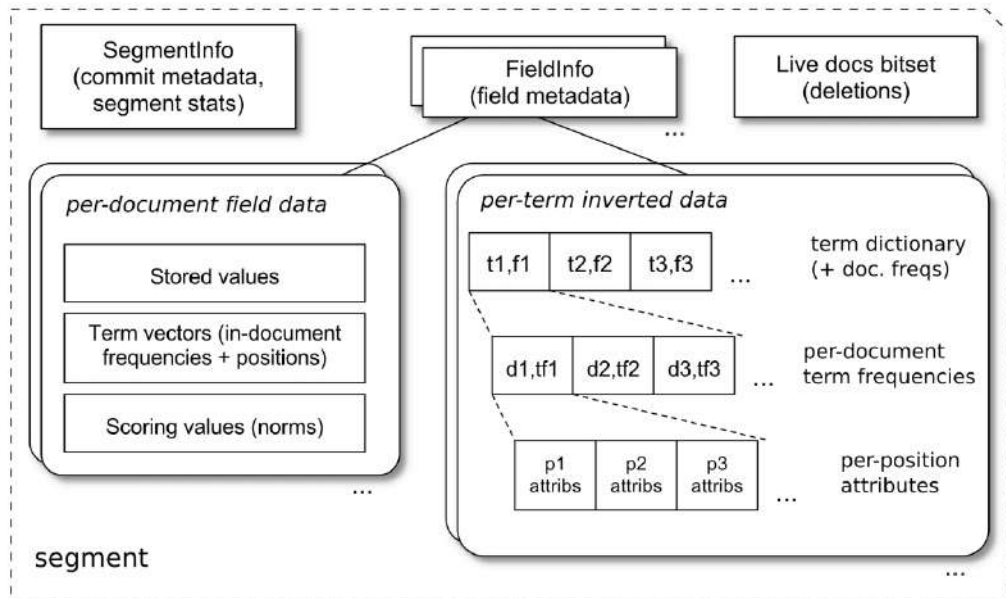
SegmentInfo (commit metadata, segment stats)

FieldInfo (field metadata)

Live docs bitset (deletions)

...

per-document field data

Stored values

Term vectors (in-document frequencies + positions)

Scoring values (norms)

...

per-term inverted data

| t1,f1 | t2,f2 | t3,f3 | ... |
|---|---|---|---|

term dictionary (+ doc. freqs)

| d1,tf1 | d2,tf2 | d3,tf3 | ... |
|---|---|---|---|

per-document term frequencies

| p1 attribs | p2 attribs | p3 attribs | ... |
|---|---|---|---|

per-position attributes

segment

...